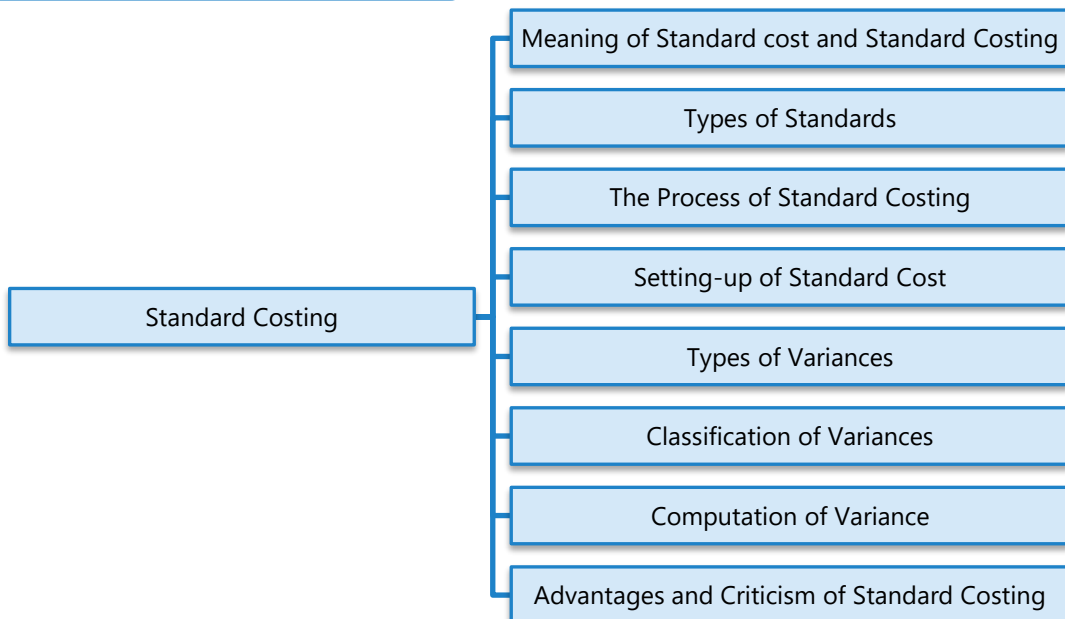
Standard Costing

Meaning of Standard cost and Standard Costing

Types of Standards

The Process of Standard Costing

Setting-up of Standard Cost

Types of Variances

Classification of Variances

Computation of Variance

Advantages and Criticism of Standard Costing